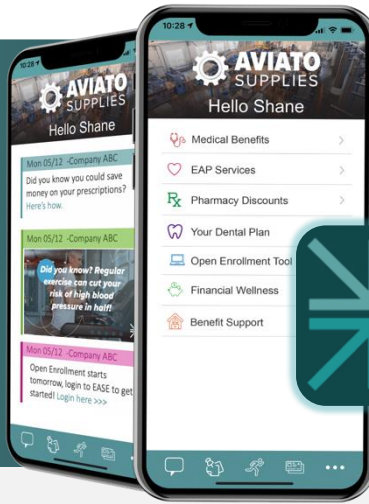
10:28

AVIATO SUPPLIES

Hello Shane

Mon 05/12 -Company ABC

Did you know you could save money on your prescriptions? Here's how.

Mon 05/12 -Company ABC

Did you know? Regular exercise can cut your risk of high blood pressure in half!

Mon 05/12 -Company ABC

Open Enrollment starts tomorrow, login to EASE to get started! Login here >>>

10:28

AVIATO SUPPLIES

Hello Shane

Medical Benefits

EAP Services

Pharmacy Discounts

Your Dental Plan

Open Enrollment Tool

Financial Wellness

Benefit Support